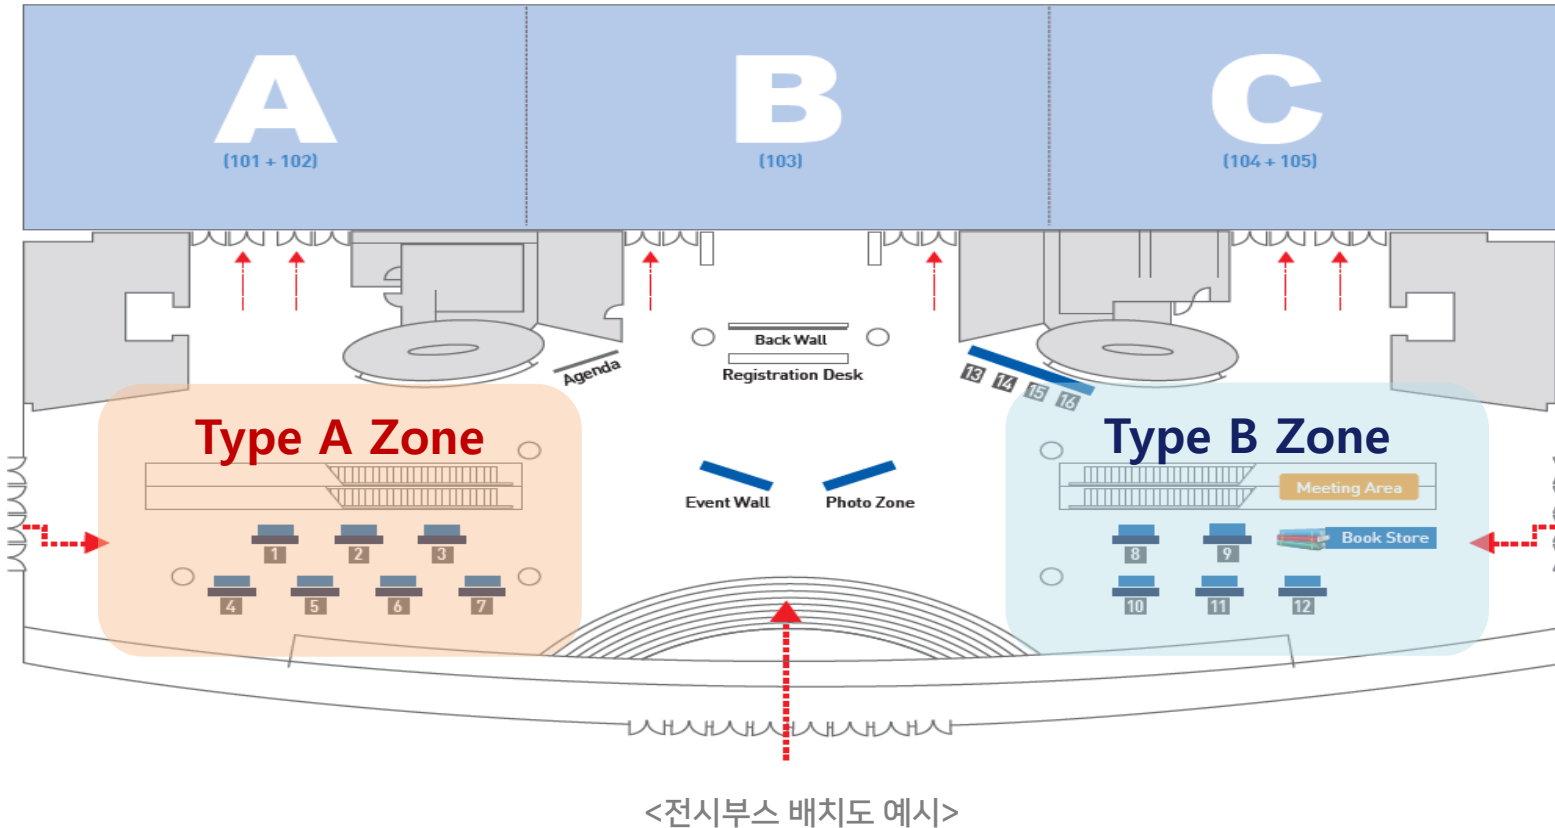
A
(101 + 102)

B
(103)

C
(104 + 105)

Back Wall
Registration Desk
Agenda

13 14 15 16

Type A Zone

1 2 3
4 5 6 7

Event Wall
Photo Zone

Type B Zone

Meeting Area
Book Store

8 9
10 11 12

<전시부스 배치도 예시>